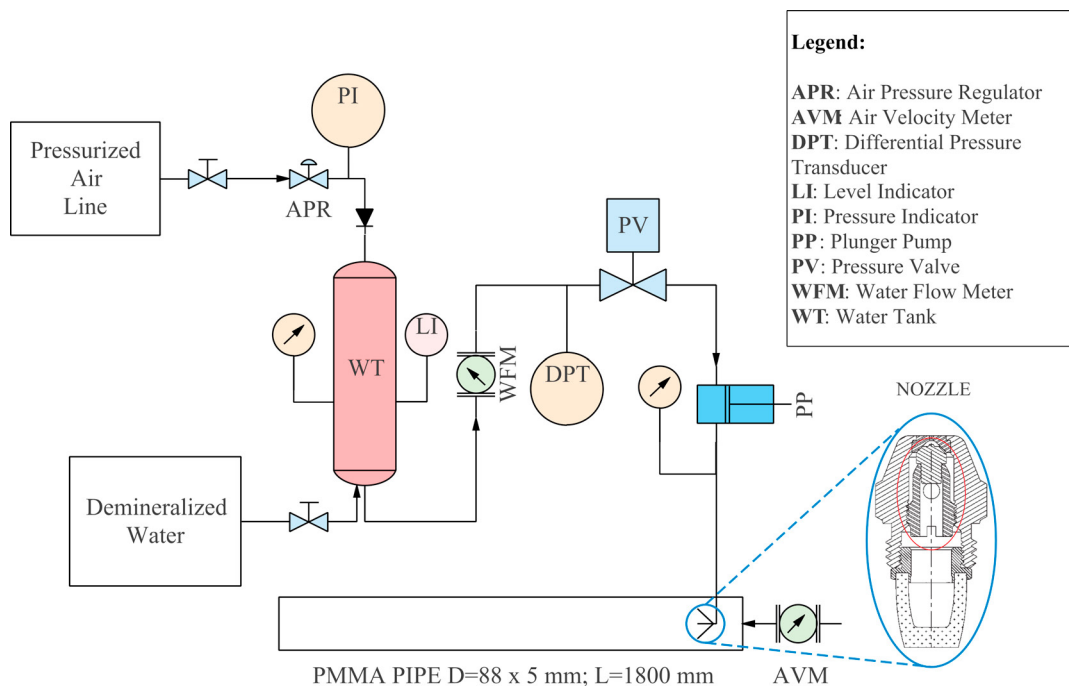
Legend:

APR: Air Pressure Regulator
AVM Air Velocity Meter
DPT: Differential Pressure Transducer
LI: Level Indicator
PI: Pressure Indicator
PP: Plunger Pump
PV: Pressure Valve
WFM: Water Flow Meter
WT: Water Tank

PI

Pressurized Air Line

APR

PV

LI

WT

WFM

DPT

PP

NOZZLE

Demineralized Water

PMMA PIPE D=88 x 5 mm; L=1800 mm

AVM